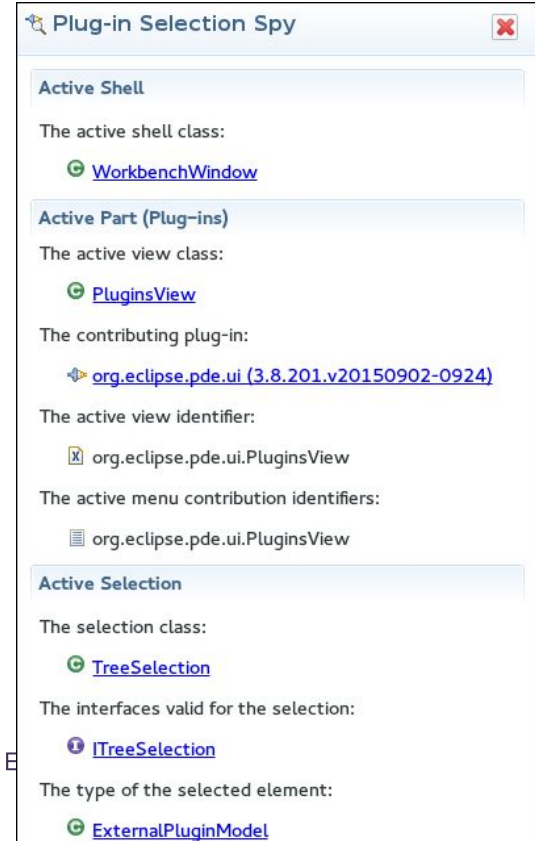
Plug-in Selection Spy

Active Shell

The active shell class:

WorkbenchWindow

Active Part (Plug-ins)

The active view class:

PluginsView

The contributing plug-in:

org.eclipse.pde.ui (3.8.201.v20150902-0924)

The active view identifier:

org.eclipse.pde.ui.PluginsView

The active menu contribution identifiers:

org.eclipse.pde.ui.PluginsView

Active Selection

The selection class:

TreeSelection

The interfaces valid for the selection:

ITreeSelection

The type of the selected element:

ExternalPluginModel